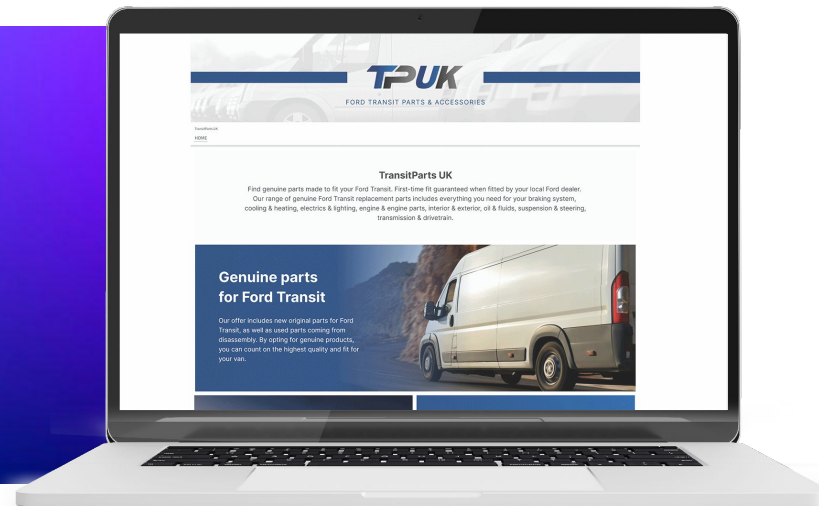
TPUK

FORD TRANSIT PARTS & ACCESSORIES

TransitParts UK

HOME

TransitParts UK

Find genuine parts made to fit your Ford Transit. First-time fit guaranteed when fitted by your local Ford dealer. Our range of genuine Ford Transit replacement parts includes everything you need for your braking system, cooling & heating, electrics & lighting, engine & engine parts, interior & exterior, oil & fluids, suspension & steering, transmission & drivetrain.

Genuine parts for Ford Transit

Our offer includes new original parts for Ford Transit, as well as used parts coming from disassembly. By opting for genuine products, you can count on the highest quality and fit for your van.